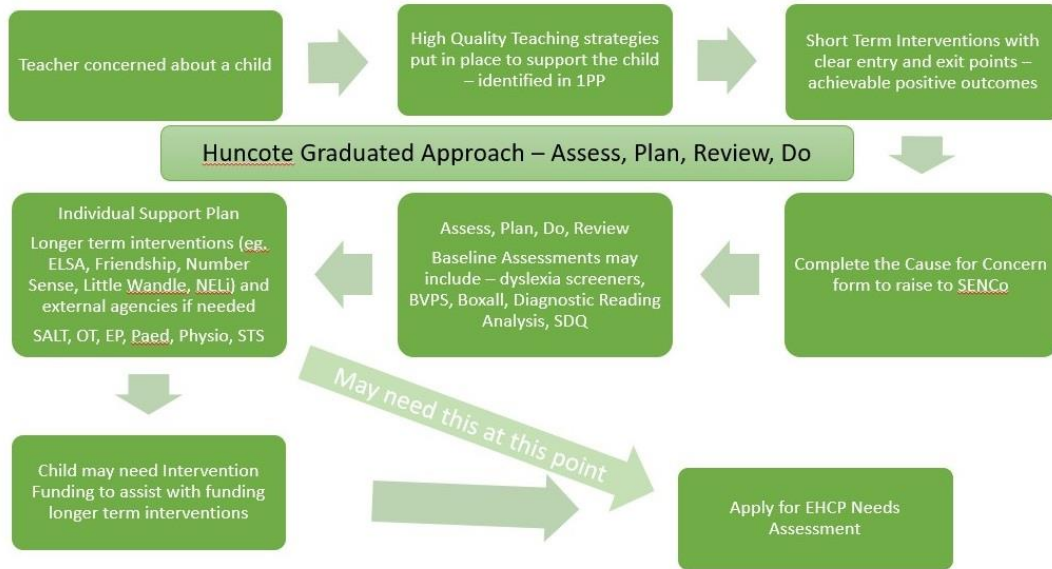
Teacher concerned about a child

High Quality Teaching strategies put in place to support the child – identified in 1PP

Short Term Interventions with clear entry and exit points – achievable positive outcomes

Huncote Graduated Approach – Assess, Plan, Review, Do

Individual Support Plan

Longer term interventions (eg. ELSA, Friendship, Number Sense, Little Wandle, NELi) and external agencies if needed

SALT, OT, EP, Paed, Physio, STS

Assess, Plan, Do, Review

Baseline Assessments may include – dyslexia screeners, BVPS, Boxall, Diagnostic Reading Analysis, SDQ

Complete the Cause for Concern form to raise to SENCo

May need this at this point

Child may need Intervention Funding to assist with funding longer term interventions

Apply for EHCP Needs Assessment